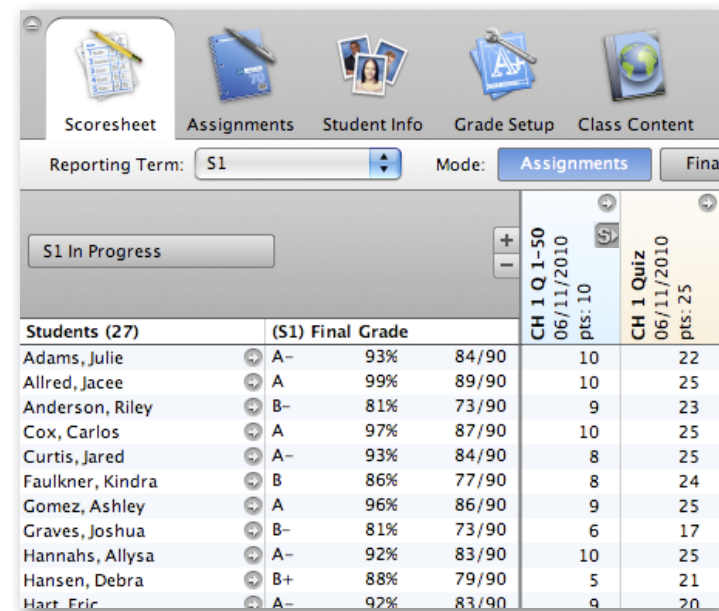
Scoresheet Assignments Student Info Grade Setup Class Content

Reporting Term: S1 Mode: Assignments Fina

S1 In Progress

+
−

S

CH 1 Q 1-50
06/11/2010
pts: 10

CH 1 Quiz
06/11/2010
pts: 25

| Students (27) | (S1) Final Grade | | | CH 1 Q 1-50 | CH 1 Quiz |
|---|---|---|---|---|---|
| Adams, Julie | A− | 93% | 84/90 | 10 | 22 |
| Allred, Jacee | A | 99% | 89/90 | 10 | 25 |
| Anderson, Riley | B− | 81% | 73/90 | 9 | 23 |
| Cox, Carlos | A | 97% | 87/90 | 10 | 25 |
| Curtis, Jared | A− | 93% | 84/90 | 8 | 25 |
| Faulkner, Kindra | B | 86% | 77/90 | 8 | 24 |
| Gomez, Ashley | A | 96% | 86/90 | 9 | 25 |
| Graves, Joshua | B− | 81% | 73/90 | 6 | 17 |
| Hannahs, Allysa | A− | 92% | 83/90 | 10 | 25 |
| Hansen, Debra | B+ | 88% | 79/90 | 5 | 21 |
| Hart, Eric | A− | 92% | 83/90 | 9 | 20 |